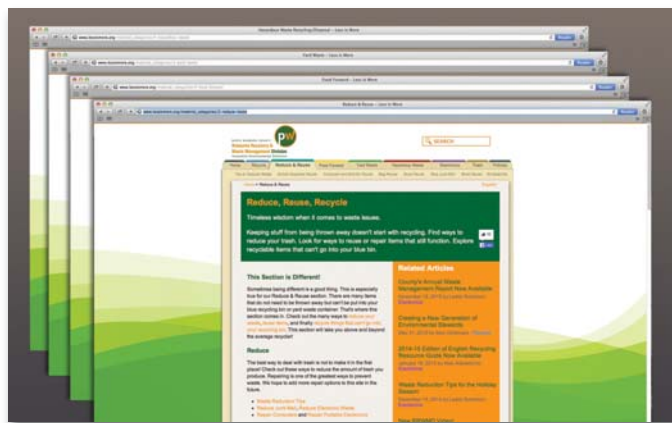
Hazardous Waste Recycling/Disposal – Less is More

Yard Waste – Less is More

Food Forward – Less is More

Reduce & Reuse – Less is More

SEARCH

Reduce & Reuse

Reduce, Reuse, Recycle

Timeless wisdom when it comes to waste issues.

Keeping stuff from being thrown away doesn't start with recycling. Find ways to reduce your trash. Look for ways to reuse or repair items that still function. Explore recyclable items that can't go into your blue bin.

This Section is Different!

Sometimes being different is a good thing. This is especially true for our Reduce & Reuse section. There are many items that do not need to be thrown away but can't be put into your blue recycling bin or yard waste container. That's where this section comes in. Check out the many ways to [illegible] and finally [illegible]. This section will take you above and beyond the average recycler!

Reduce

The best way to deal with trash is not to make it in the first place! Check out these ways to reduce the amount of trash you produce. Repairing is one of the greatest ways to prevent waste. We hope to add more repair options to this site in the future.

Waste Reduction Tips
Reduce Junk Mail, Reduce Electronic Waste
Repair Computers and Repair Portable Electronics

Related Articles

County's Annual Waste Management Report Now Available

Creating a New Generation of Environmental Stewards

2014-15 Edition of English Recycling Resource Guide Now Available

Waste Reduction Tips for the Holiday Season